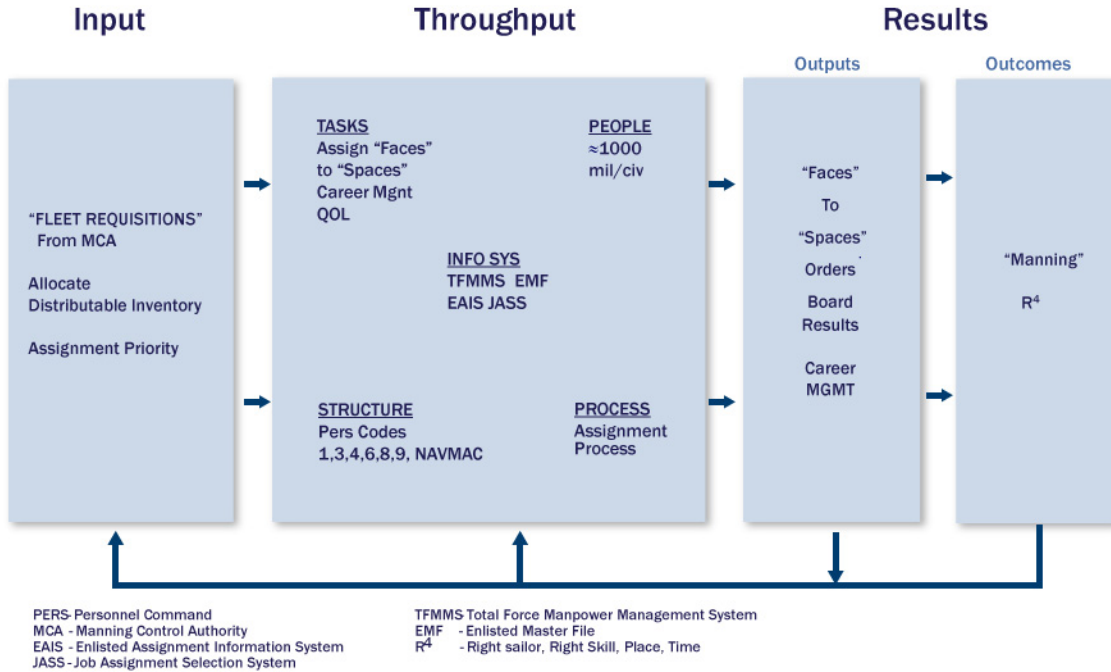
Input

Throughput

Results

Outputs

Outcomes

"FLEET REQUISITIONS" From MCA

Allocate Distributable Inventory

Assignment Priority

TASKS
Assign "Faces" to "Spaces"
Career Mgnt
QOL

PEOPLE
≈1000
mil/civ

INFO SYS
TFMMS EMF
EAIS JASS

STRUCTURE
Pers Codes
1,3,4,6,8,9, NAVMAC

PROCESS
Assignment Process

"Faces"
To
"Spaces"
Orders
Board Results
Career MGMT

"Manning"
$R^4$

PERS- Personnel Command
MCA - Manning Control Authority
EAIS - Enlisted Assignment Information System
JASS - Job Assignment Selection System

TFMMS Total Force Manpower Management System
EMF - Enlisted Master File
$R^4$ - Right sailor, Right Skill, Place, Time